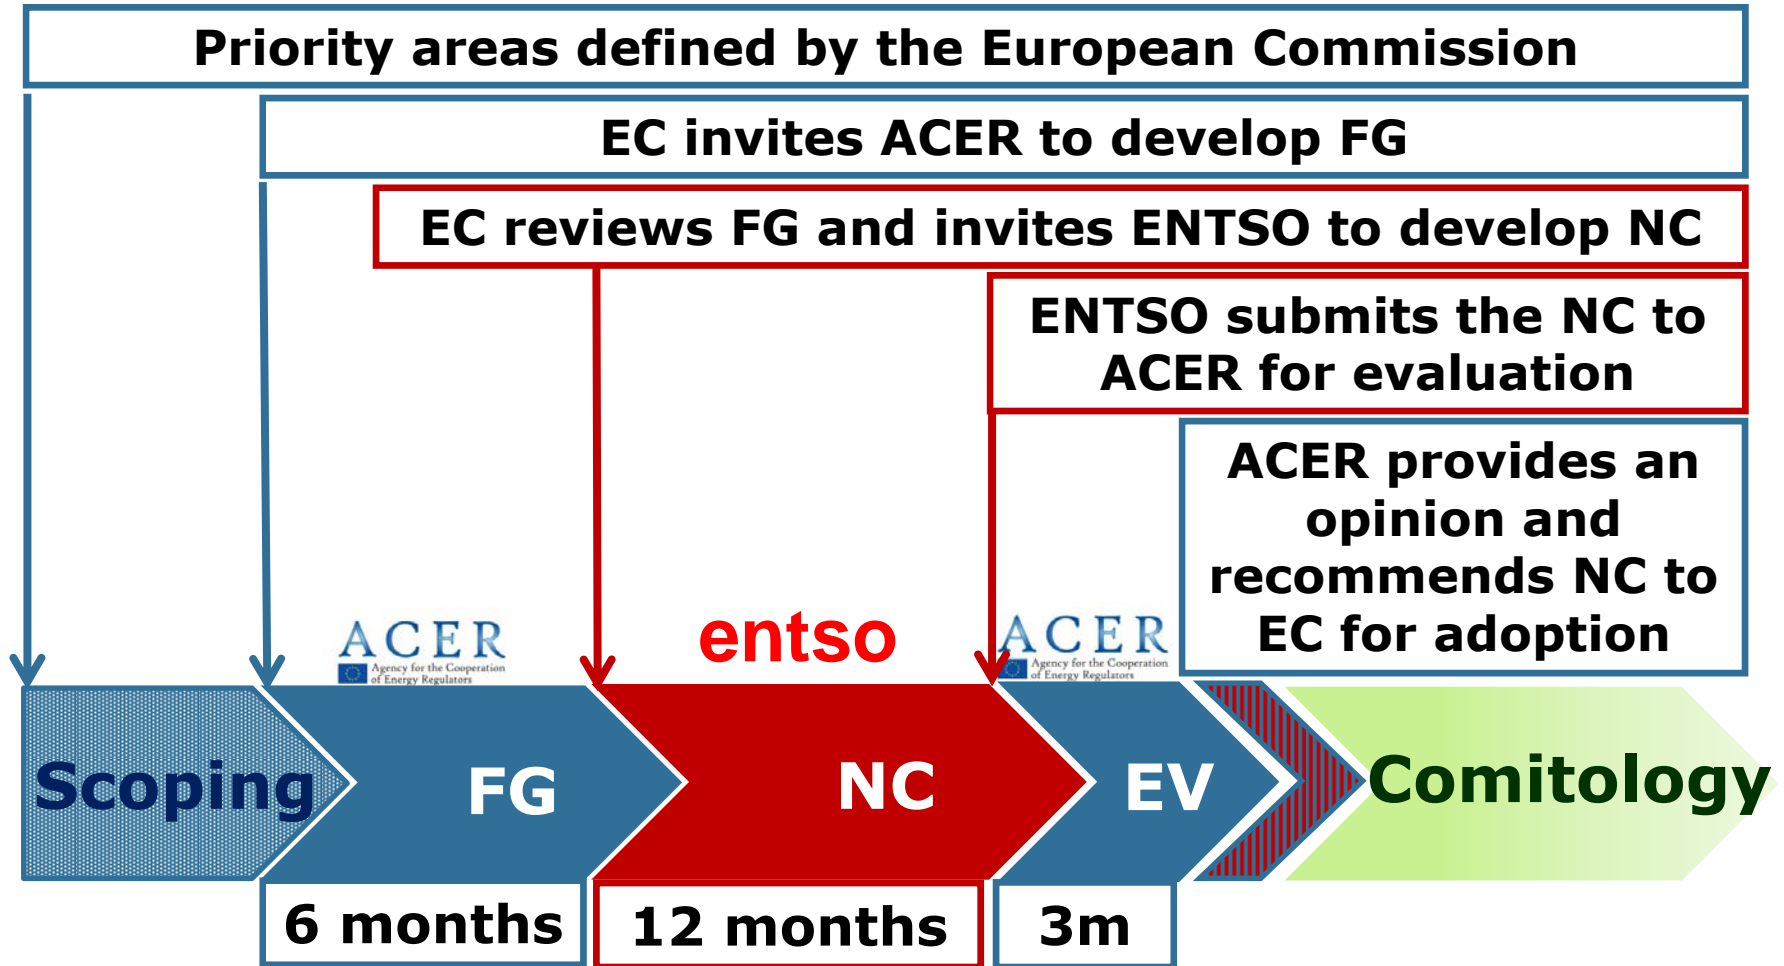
Priority areas defined by the European Commission

EC invites ACER to develop FG

EC reviews FG and invites ENTSO to develop NC

ENTSO submits the NC to ACER for evaluation

ACER provides an opinion and recommends NC to EC for adoption

ACER
Agency for the Cooperation of Energy Regulators

entso

ACER
Agency for the Cooperation of Energy Regulators

Scoping

FG

NC

EV

Comitology

6 months

12 months

3m